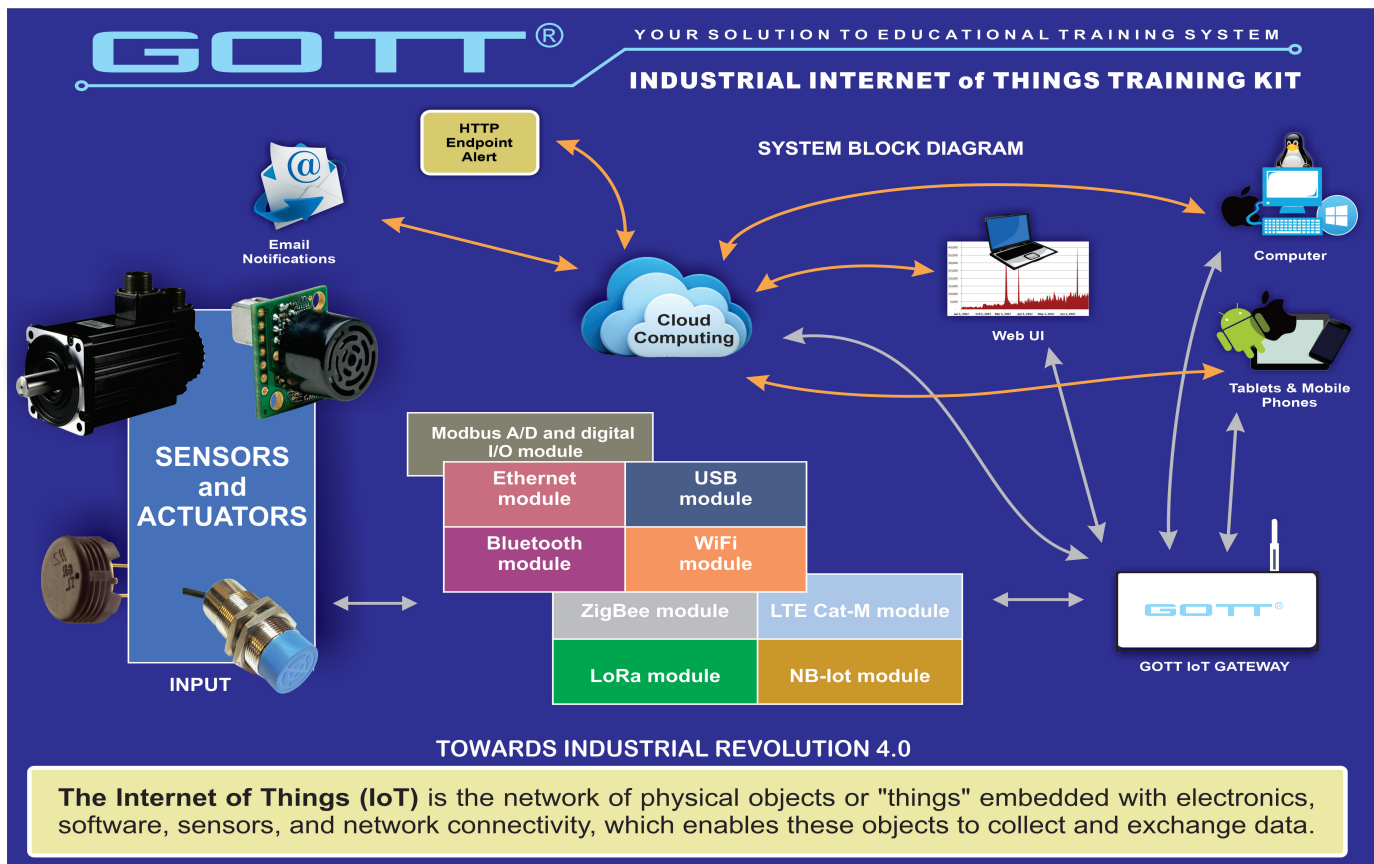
GOTT®

YOUR SOLUTION TO EDUCATIONAL TRAINING SYSTEM

INDUSTRIAL INTERNET of THINGS TRAINING KIT

HTTP Endpoint Alert

SYSTEM BLOCK DIAGRAM

Email Notifications

Cloud Computing

Web UI

Computer

Tablets & Mobile Phones

SENSORS and ACTUATORS

INPUT

Modbus A/D and digital I/O module

Ethernet module

USB module

Bluetooth module

WiFi module

ZigBee module

LTE Cat-M module

LoRa module

NB-Iot module

GOTT®

GOTT IoT GATEWAY

TOWARDS INDUSTRIAL REVOLUTION 4.0

The Internet of Things (IoT) is the network of physical objects or "things" embedded with electronics, software, sensors, and network connectivity, which enables these objects to collect and exchange data.